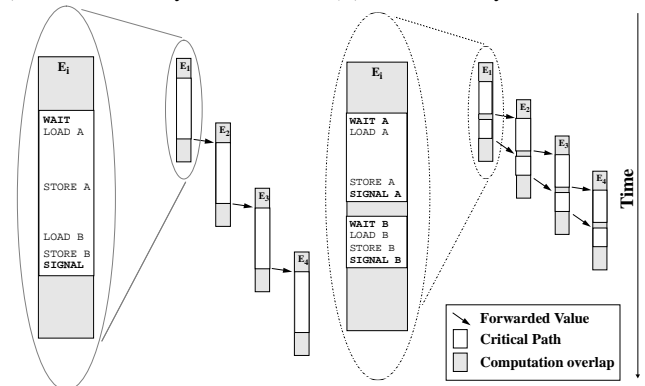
$E_i$

WAIT
LOAD A

STORE A

LOAD B
STORE B
SIGNAL

$E_1$

$E_2$

$E_3$

$E_4$

$E_i$

WAIT A
LOAD A

STORE A
SIGNAL A

WAIT B
LOAD B
STORE B
SIGNAL B

$E_1$

$E_2$

$E_3$

$E_4$

Time

Forwarded Value
Critical Path
Computation overlap